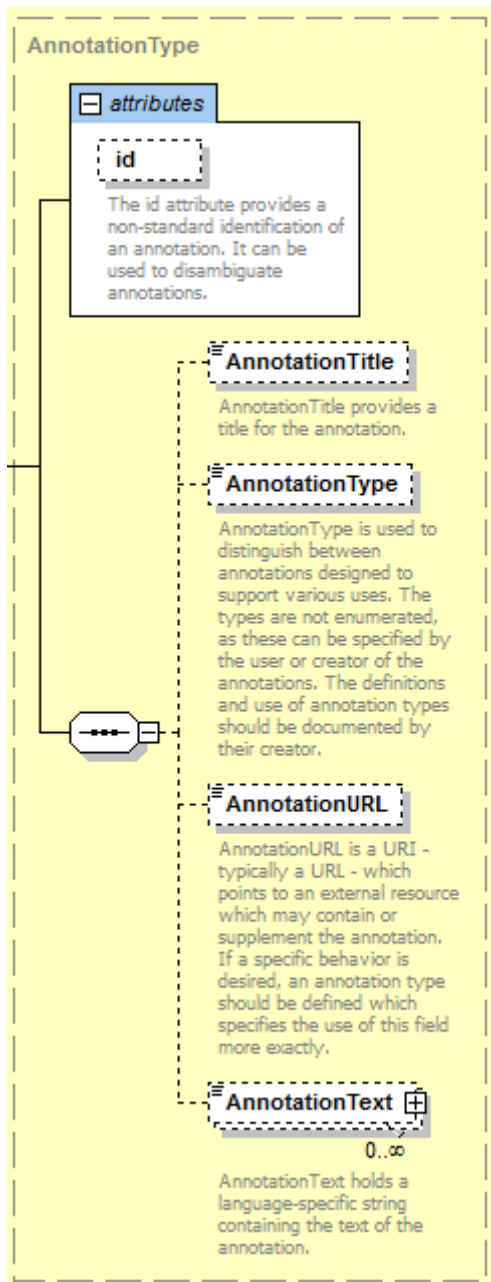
AnnotationType

attributes

id

The id attribute provides a non-standard identification of an annotation. It can be used to disambiguate annotations.

AnnotationTitle

AnnotationTitle provides a title for the annotation.

AnnotationType

AnnotationType is used to distinguish between annotations designed to support various uses. The types are not enumerated, as these can be specified by the user or creator of the annotations. The definitions and use of annotation types should be documented by their creator.

AnnotationURL

AnnotationURL is a URI - typically a URL - which points to an external resource which may contain or supplement the annotation. If a specific behavior is desired, an annotation type should be defined which specifies the use of this field more exactly.

AnnotationText

0..$\infty$

AnnotationText holds a language-specific string containing the text of the annotation.